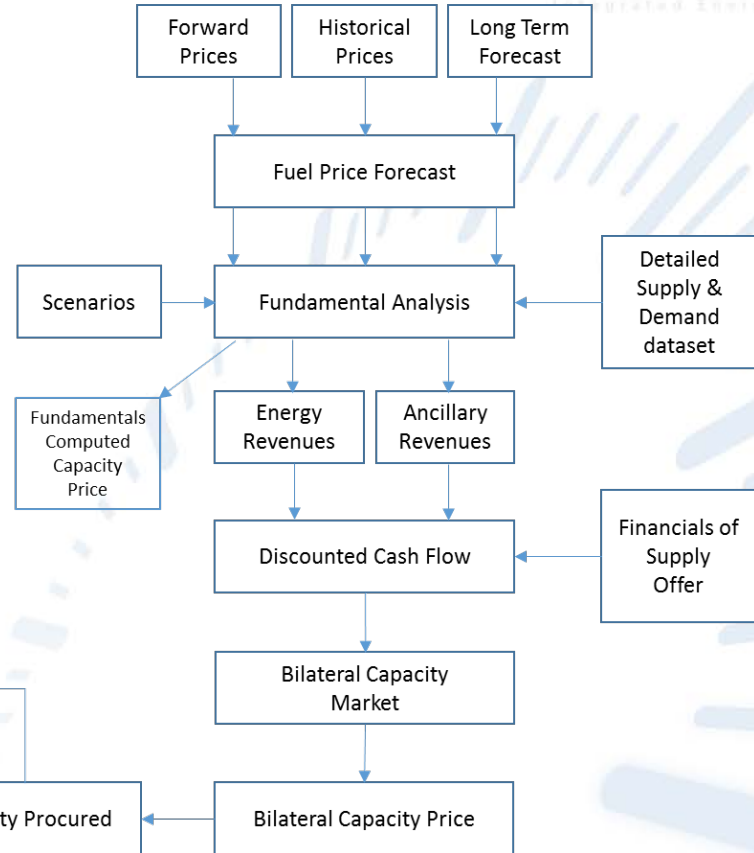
Forward Prices

Historical Prices

Long Term Forecast

Fuel Price Forecast

Scenarios

Fundamental Analysis

Detailed Supply & Demand dataset

Fundamentals Computed Capacity Price

Energy Revenues

Ancillary Revenues

Discounted Cash Flow

Financials of Supply Offer

Bilateral Capacity Market

ty Procured

Bilateral Capacity Price